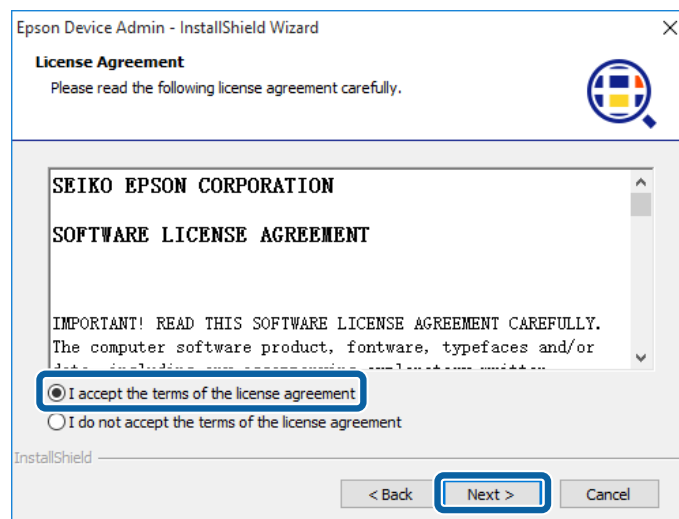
Epson Device Admin - InstallShield Wizard

License Agreement

Please read the following license agreement carefully.

SEIKO EPSON CORPORATION

SOFTWARE LICENSE AGREEMENT

IMPORTANT! READ THIS SOFTWARE LICENSE AGREEMENT CAREFULLY. The computer software product, fontware, typefaces and/or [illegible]

I accept the terms of the license agreement

I do not accept the terms of the license agreement

InstallShield

< Back

Next >

Cancel